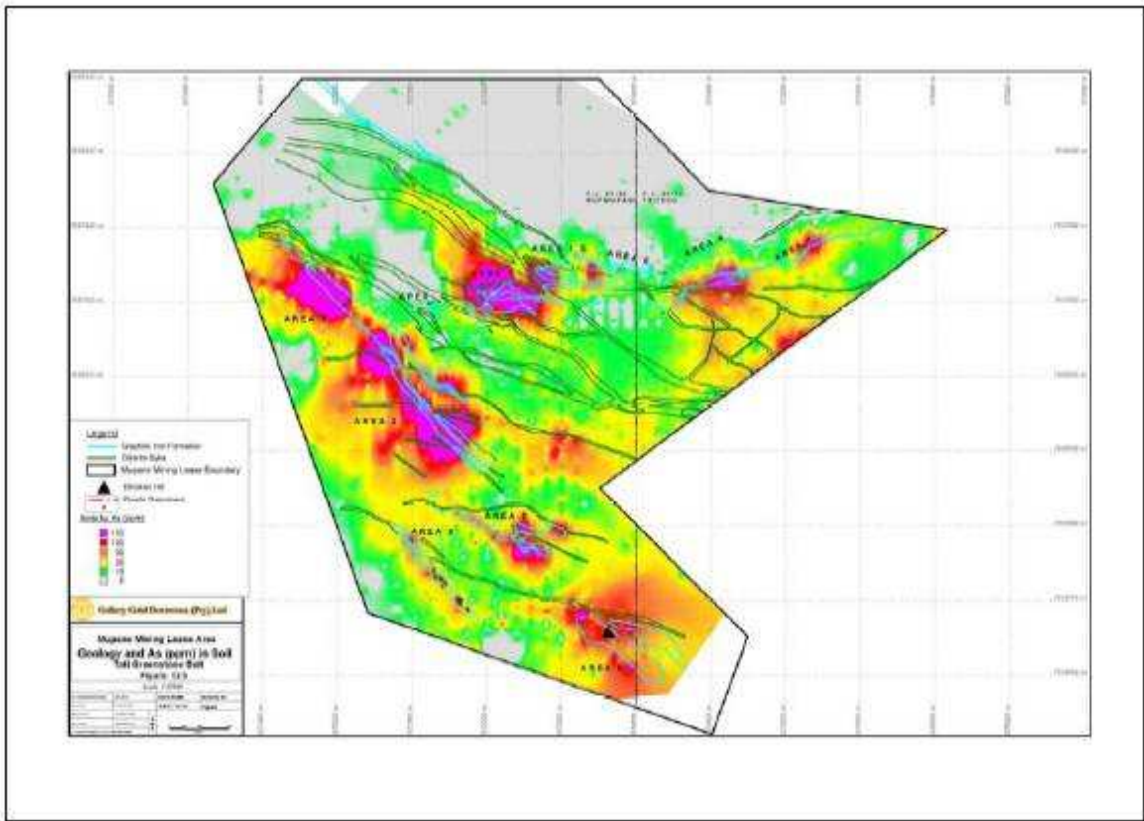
Legend
Graphitic Iron Formation
Diorite Dyke
Mupane Mining Lease Boundary
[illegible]
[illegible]
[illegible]

AREA 1
AREA 2
AREA 3
AREA 4
AREA 5
AREA 6
AREA 7
AREA 8

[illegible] Gold Resources (Pty) Ltd
Mupane Mining Lease Area
Geology and As (ppm) in Soil
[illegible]
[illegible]